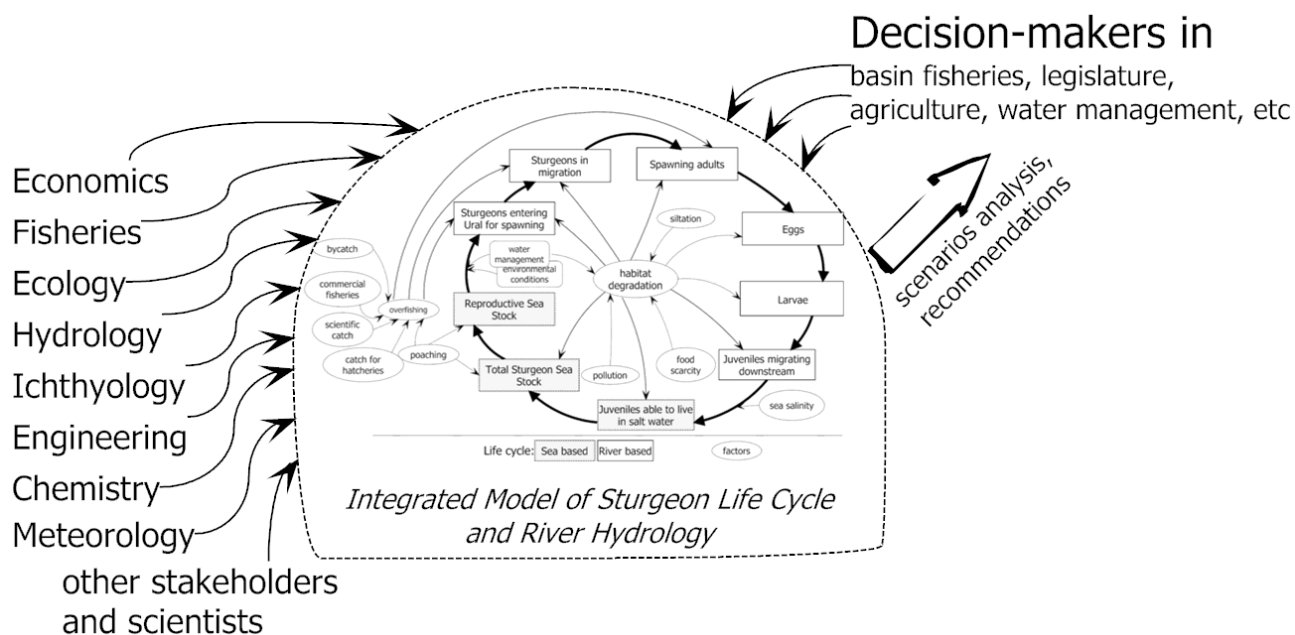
Decision-makers in
basin fisheries, legislature, agriculture, water management, etc

scenarios analysis, recommendations

Economics
Fisheries
Ecology
Hydrology
Ichthyology
Engineering
Chemistry
Meteorology
other stakeholders and scientists

Sturgeons in migration
Spawning adults
Sturgeons entering Ural for spawning
siltation
Eggs
bycatch
water management
environmental conditions
habitat degradation
commercial fisheries
overfishing
Reproductive Sea Stock
Larvae
scientific catch
catch for hatcheries
poaching
Total Sturgeon Sea Stock
pollution
food scarcity
Juveniles migrating downstream
Juveniles able to live in salt water
sea salinity
Life cycle: Sea based River based
factors

Integrated Model of Sturgeon Life Cycle and River Hydrology